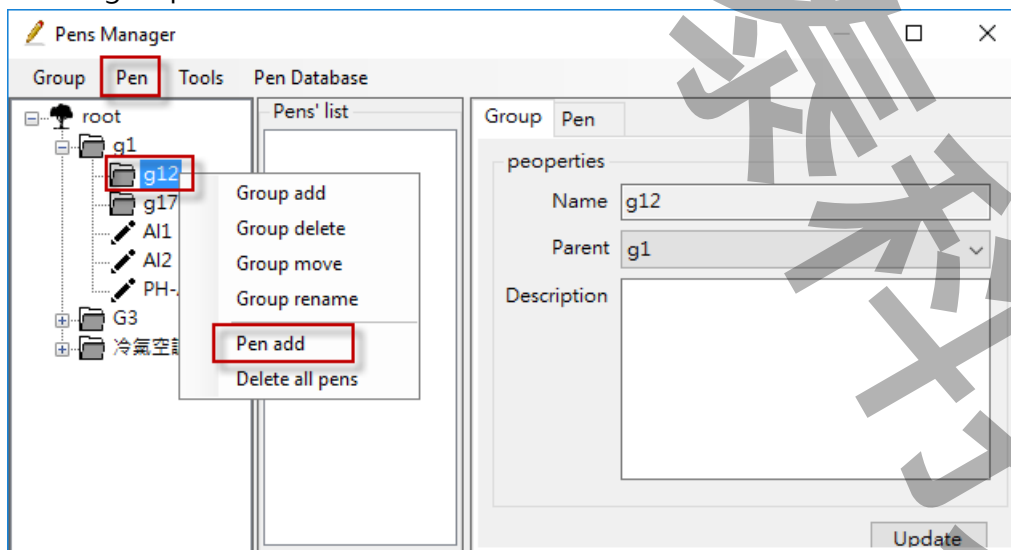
Pens Manager

Group Pen Tools Pen Database

root
g1
g12
g17
AI1
AI2
PH-
G3
冷氣空調

Group add
Group delete
Group move
Group rename
Pen add
Delete all pens

Pens' list

Group Pen

peoperties

Name g12

Parent g1

Description

Update